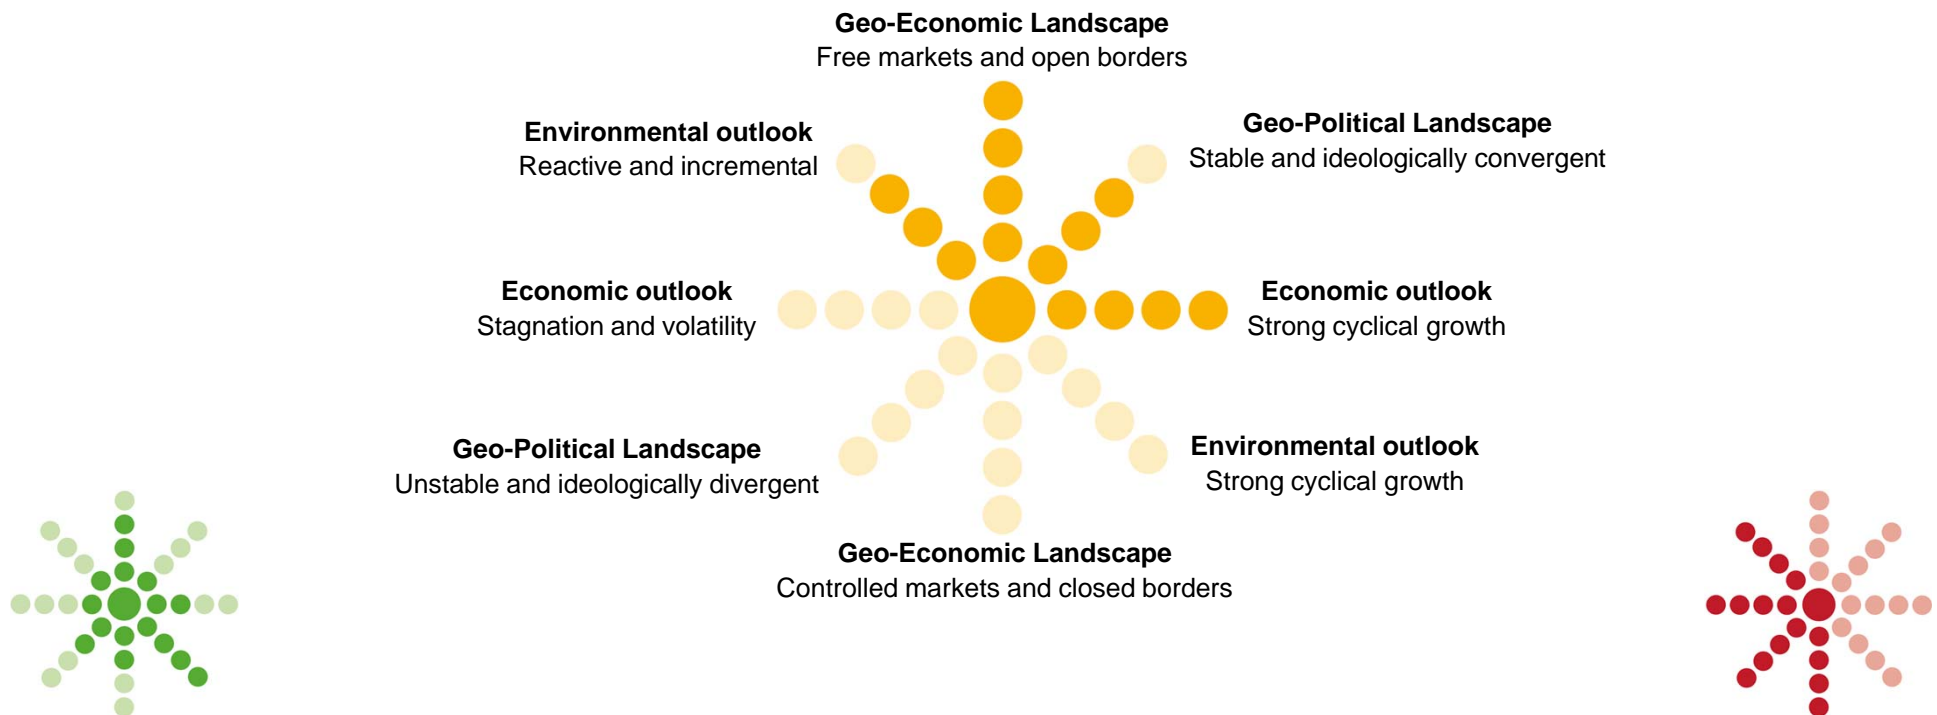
Geo-Economic Landscape
Free markets and open borders

Environmental outlook
Reactive and incremental

Geo-Political Landscape
Stable and ideologically convergent

Economic outlook
Stagnation and volatility

Economic outlook
Strong cyclical growth

Geo-Political Landscape
Unstable and ideologically divergent

Environmental outlook
Strong cyclical growth

Geo-Economic Landscape
Controlled markets and closed borders